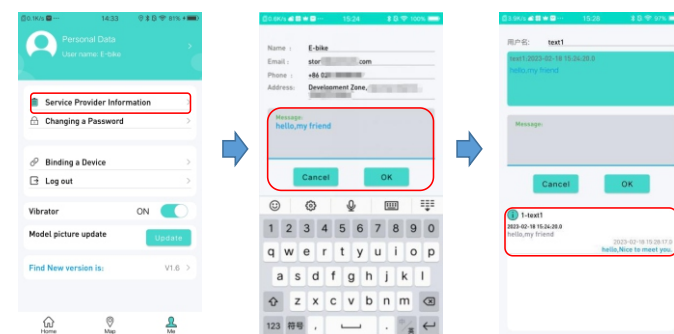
0.9K/s 14:33 81%
Personal Data
User name: E-bike
Service Provider Information
Changing a Password
Binding a Device
Log out
Vibrator ON
Model picture update
Update
Find New version is: V1.6
Home Map Me

0.6K/s 15:24 100%
Name : E-bike
Email : stor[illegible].com
Phone : +86 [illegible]
Address: Development Zone, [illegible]
Message:
hello,my friend
Cancel OK
1 2 3 4 5 6 7 8 9 0
q w e r t y u i o p
a s d f g h j k l
z x c v b n m
123 符号

15:26 97%
用户名: text1
text1:2023-02-18 15:24:20.0
hello,my friend
Message:
Cancel OK
1-text1
2023-02-18 15:24:20.0
hello,my friend
2023-02-18 15:28:17.0
hello,Nice to meet you.